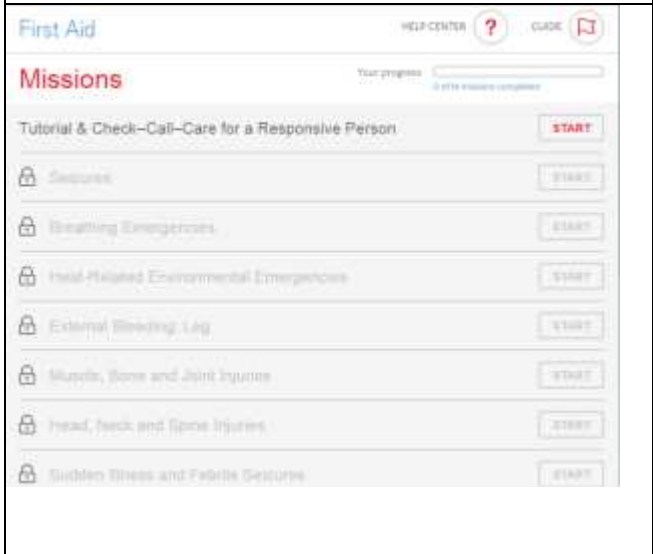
First Aid

HELP CENTER ? GUIDE

Missions

Your progress
0 of 8 missions completed

Tutorial & Check–Call–Care for a Responsive Person START

Seizures START

Breathing Emergencies START

Heat-Related Environmental Emergencies START

External Bleeding: Leg START

Muscle, Bone and Joint Injuries START

Head, Neck and Spine Injuries START

Sudden Illness and Febrile Seizures START